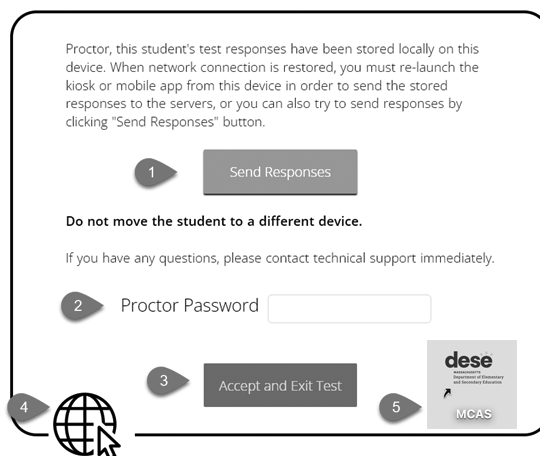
Proctor, this student's test responses have been stored locally on this device. When network connection is restored, you must re-launch the kiosk or mobile app from this device in order to send the stored responses to the servers, or you can also try to send responses by clicking "Send Responses" button.

1

Send Responses

**Do not move the student to a different device.**

If you have any questions, please contact technical support immediately.

2

Proctor Password

3

Accept and Exit Test

4

5

dese
MASSACHUSETTS Department of Elementary and Secondary Education

MCAS